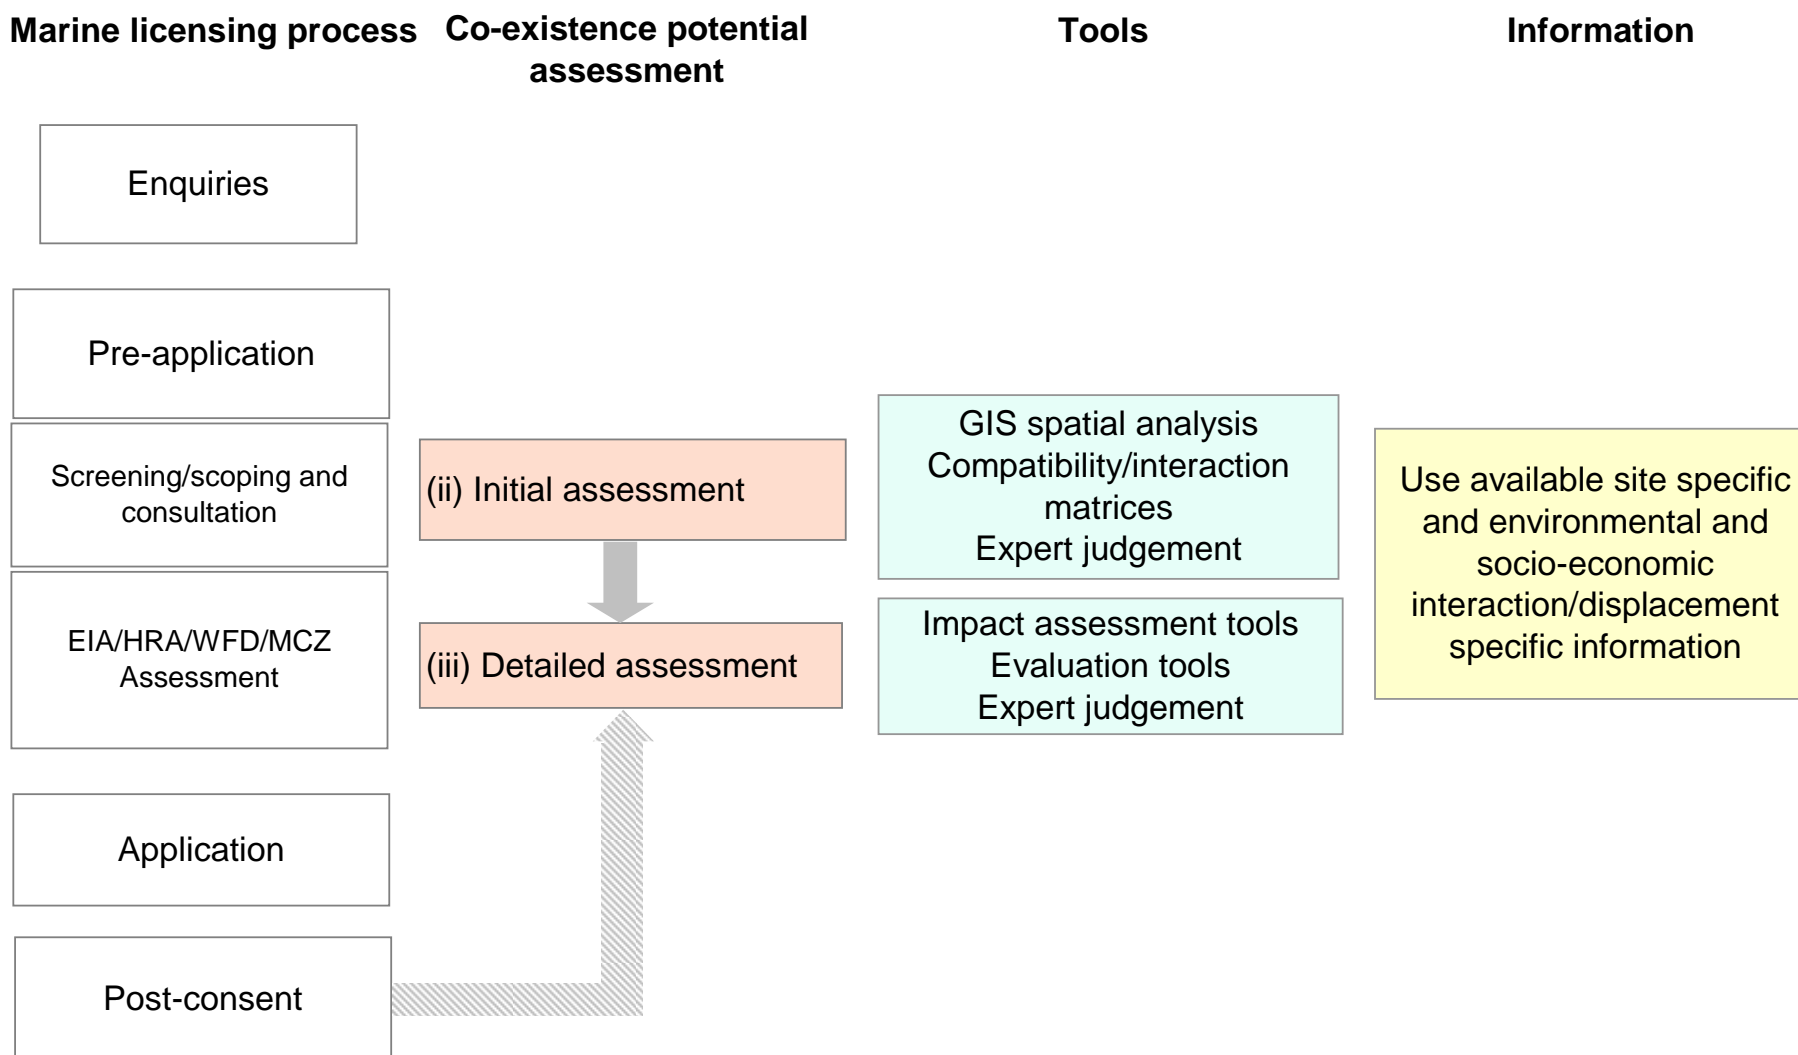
Marine licensing process

Co-existence potential assessment

Tools

Information

Enquiries

Pre-application

Screening/scoping and consultation

EIA/HRA/WFD/MCZ Assessment

Application

Post-consent

(ii) Initial assessment

(iii) Detailed assessment

GIS spatial analysis
Compatibility/interaction matrices
Expert judgement

Impact assessment tools
Evaluation tools
Expert judgement

Use available site specific and environmental and socio-economic interaction/displacement specific information